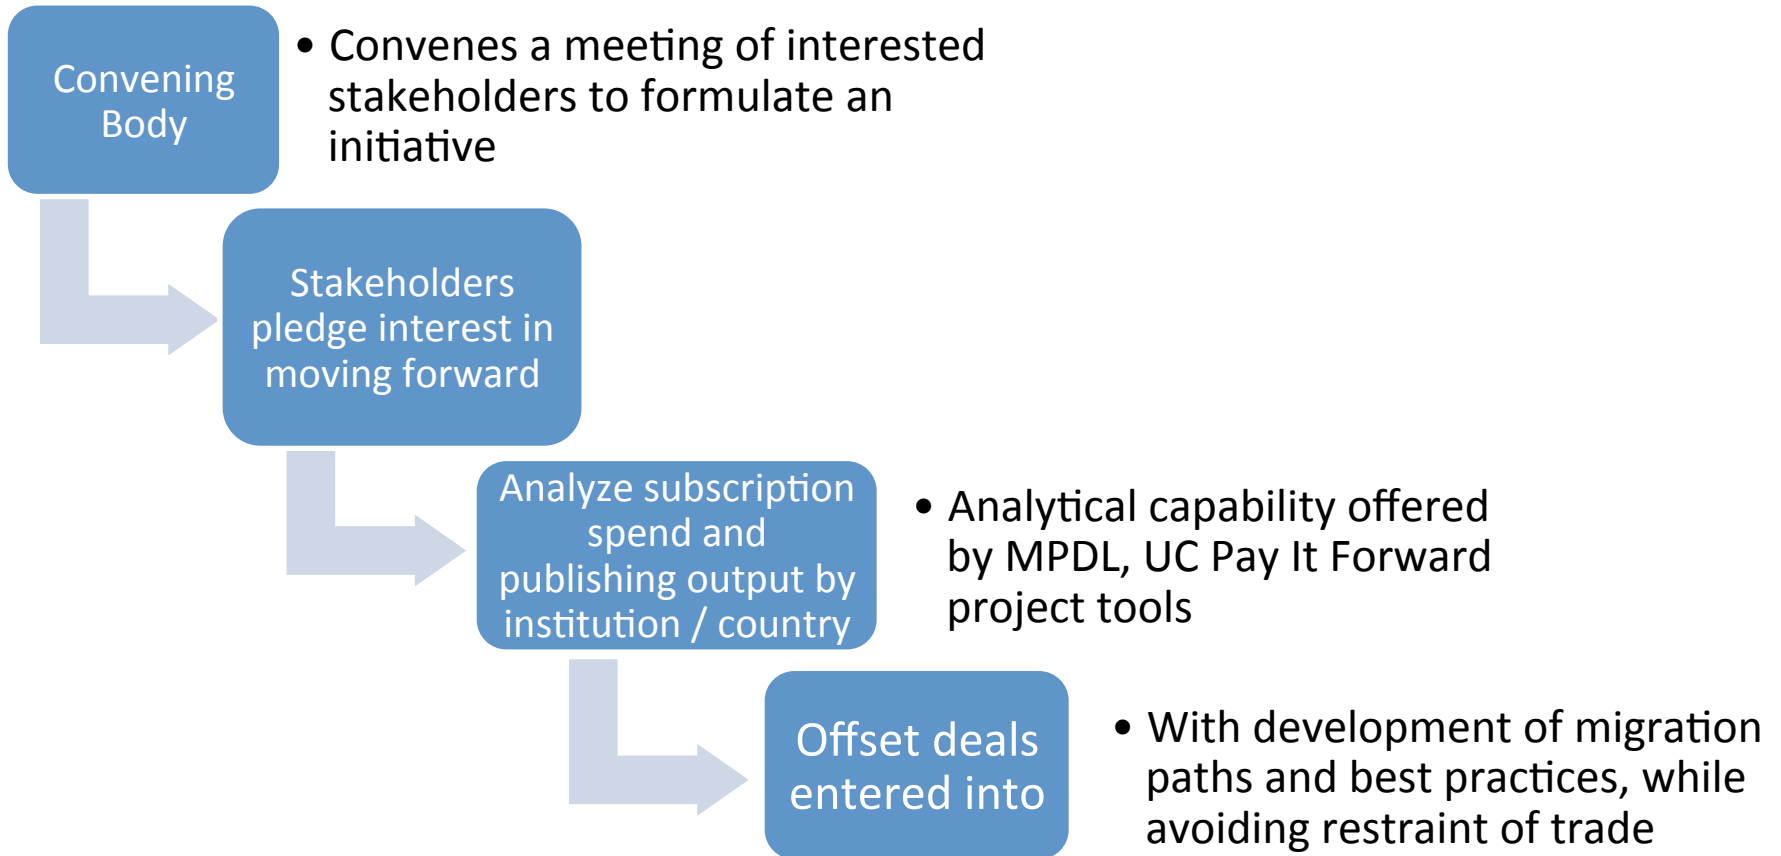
Convening Body

• Convenes a meeting of interested stakeholders to formulate an initiative

Stakeholders pledge interest in moving forward

Analyze subscription spend and publishing output by institution / country

• Analytical capability offered by MPDL, UC Pay It Forward project tools

Offset deals entered into

• With development of migration paths and best practices, while avoiding restraint of trade